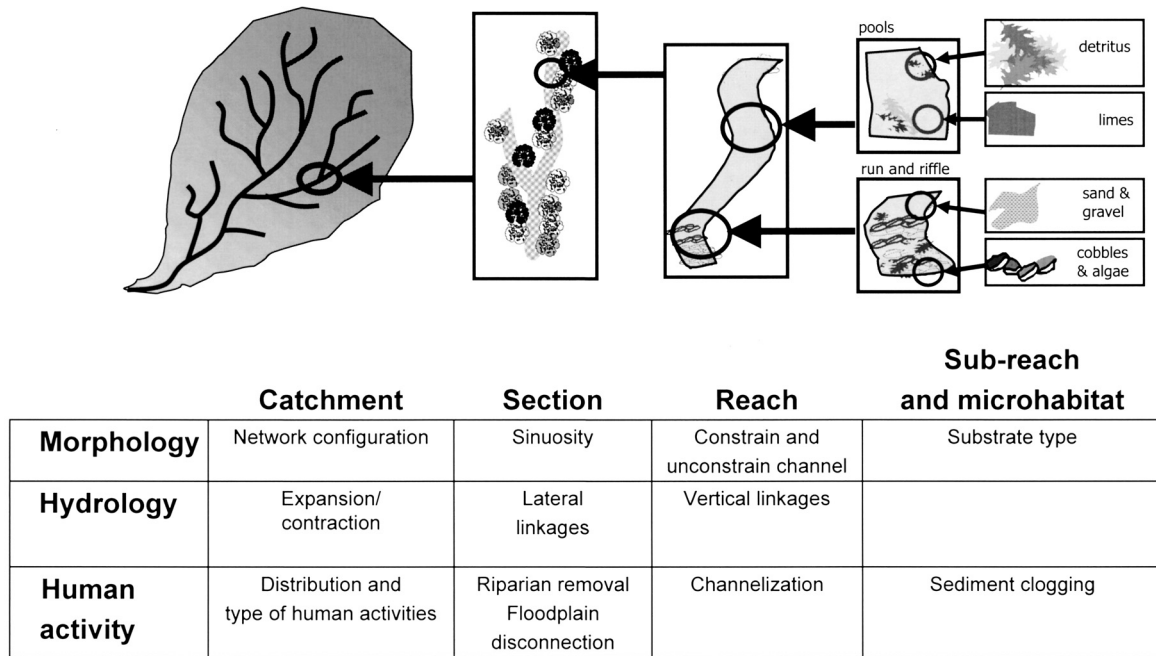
pools

detritus

limes

run and riffle

sand & gravel

cobbles & algae

|  | Catchment | Section | Reach | Sub-reach and microhabitat |
|---|---|---|---|---|
| Morphology | Network configuration | Sinuosity | Constrain and unconstrain channel | Substrate type |
| Hydrology | Expansion/ contraction | Lateral linkages | Vertical linkages |  |
| Human activity | Distribution and type of human activities | Riparian removal Floodplain disconnection | Channelization | Sediment clogging |